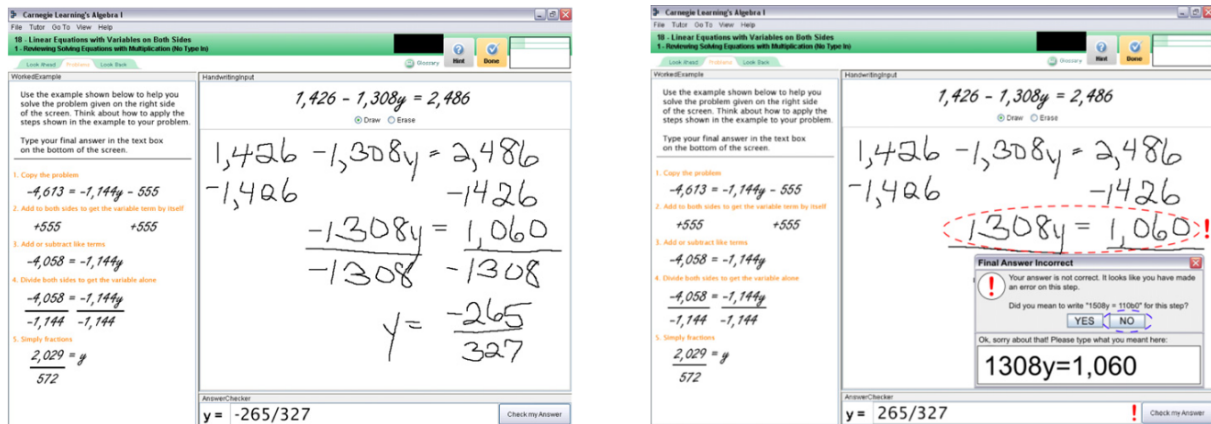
Carnegie Learning's Algebra I

File Tutor Go To View Help

10 - Linear Equations with Variables on Both Sides
1 - Reviewing Solving Equations with Multiplication (No Type In)

Glossary Hint Done

Look Ahead Problems Look Back

WorkedExample

Use the example shown below to help you solve the problem given on the right side of the screen. Think about how to apply the steps shown in the example to your problem.

Type your final answer in the text box on the bottom of the screen.

1. Copy the problem

$-4,613 = -1,144y - 555$

2. Add to both sides to get the variable term by itself

$+555$ $+555$

3. Add or subtract like terms

$-4,058 = -1,144y$

4. Divide both sides to get the variable alone

$\frac{-4,058}{-1,144} = \frac{-1,144y}{-1,144}$

5. Simply fractions

$\frac{2,029}{572} = y$

HandwritingInput

$1,426 - 1,308y = 2,486$

Draw Erase

$1,426 - 1,308y = 2,486$
$-1,426$ $-1426$
$\frac{-1308y}{-1308} = \frac{1,060}{-1308}$
$y = \frac{-265}{327}$

AnswerChecker

y = -265/327

Check my Answer

Carnegie Learning's Algebra I

File Tutor Go To View Help

10 - Linear Equations with Variables on Both Sides
1 - Reviewing Solving Equations with Multiplication (No Type In)

Glossary Hint Done

Look Ahead Problems Look Back

WorkedExample

Use the example shown below to help you solve the problem given on the right side of the screen. Think about how to apply the steps shown in the example to your problem.

Type your final answer in the text box on the bottom of the screen.

1. Copy the problem

$-4,613 = -1,144y - 555$

2. Add to both sides to get the variable term by itself

$+555$ $+555$

3. Add or subtract like terms

$-4,058 = -1,144y$

4. Divide both sides to get the variable alone

$\frac{-4,058}{-1,144} = \frac{-1,144y}{-1,144}$

5. Simply fractions

$\frac{2,029}{572} = y$

HandwritingInput

$1,426 - 1,308y = 2,486$

Draw Erase

$1,426 - 1,308y = 2,486$
$-1,426$ $-1426$
$1308y = 1,060$ !

Final Answer Incorrect

Your answer is not correct. It looks like you have made an error on this step.

Did you mean to write "1508y = 110b0" for this step?

YES NO

Ok, sorry about that! Please type what you meant here:

1308y=1,060

AnswerChecker

y = 265/327 !

Check my Answer